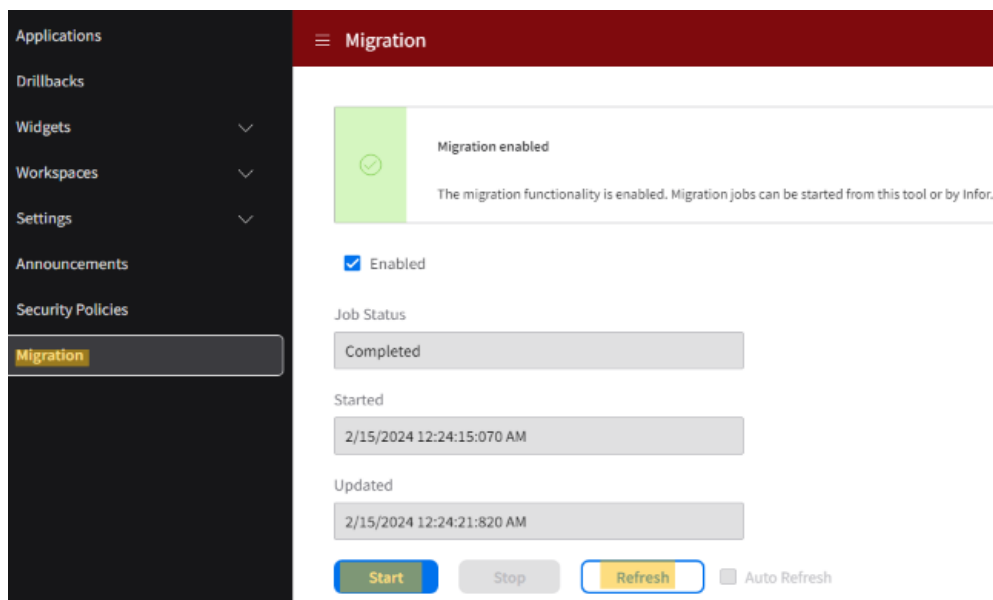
Applications
Drillbacks
Widgets
Workspaces
Settings
Announcements
Security Policies
Migration

Migration

Migration enabled

The migration functionality is enabled. Migration jobs can be started from this tool or by Infor.

Enabled

Job Status
Completed

Started
2/15/2024 12:24:15:070 AM

Updated
2/15/2024 12:24:21:820 AM

Start
Stop
Refresh
Auto Refresh